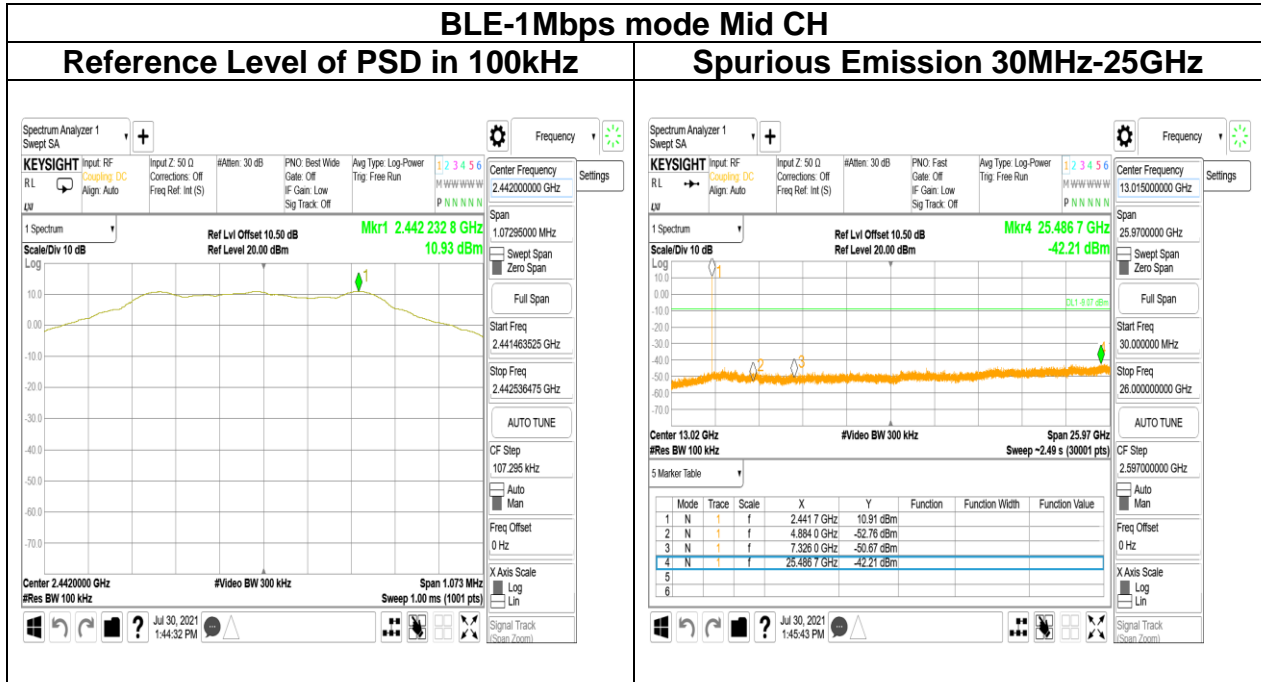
BLE-1Mbps mode Mid CH

Reference Level of PSD in 100kHz

Spectrum Analyzer 1
Swept SA

Frequency

KEYSIGHT Input: RF
RL Coupling: DC
Align: Auto

Input Z: 50 Ω
Corrections: Off
Freq Ref: Int (S)

#Atten: 30 dB

PNO: Best Wide
Gate: Off
IF Gain: Low
Sig Track: Off

Avg Type: Log-Power
Trig: Free Run

1 2 3 4 5 6
M WWWWW
P N N N N N

Center Frequency
2.442000000 GHz

Settings

1 Spectrum

Ref Lvl Offset 10.50 dB
Ref Level 20.00 dBm

Mkr1 2.442 232 8 GHz
10.93 dBm

Scale/Div 10 dB
Log

10.0
0.00
-10.0
-20.0
-30.0
-40.0
-50.0
-60.0
-70.0

Center 2.4420000 GHz
#Res BW 100 kHz

#Video BW 300 kHz

Span 1.073 MHz
Sweep 1.00 ms (1001 pts)

Span
1.07295000 MHz
Swept Span
Zero Span
Full Span
Start Freq
2.441463525 GHz
Stop Freq
2.442536475 GHz
AUTO TUNE
CF Step
107.295 kHz
Auto
Man
Freq Offset
0 Hz
X Axis Scale
Log
Lin
Signal Track
(Span Zoom)

Jul 30, 2021
1:44:32 PM

Spurious Emission 30MHz-25GHz

Spectrum Analyzer 1
Swept SA

Frequency

KEYSIGHT Input: RF
RL Coupling: DC
Align: Auto

Input Z: 50 Ω
Corrections: Off
Freq Ref: Int (S)

#Atten: 30 dB

PNO: Fast
Gate: Off
IF Gain: Low
Sig Track: Off

Avg Type: Log-Power
Trig: Free Run

1 2 3 4 5 6
M WWWWW
P N N N N N

Center Frequency
13.015000000 GHz

Settings

1 Spectrum

Ref Lvl Offset 10.50 dB
Ref Level 20.00 dBm

Mkr4 25.486 7 GHz
-42.21 dBm

Scale/Div 10 dB
Log

10.0
0.00
-10.0
-20.0
-30.0
-40.0
-50.0
-60.0
-70.0

DL1 -9.07 dBm

Center 13.02 GHz
#Res BW 100 kHz

#Video BW 300 kHz

Span 25.97 GHz
Sweep ~2.49 s (30001 pts)

5 Marker Table

| | Mode | Trace | Scale | X | Y | Function | Function Width | Function Value |
|---|---|---|---|---|---|---|---|---|
| 1 | N | 1 | f | 2.441 7 GHz | 10.91 dBm | | | |
| 2 | N | 1 | f | 4.884 0 GHz | -52.76 dBm | | | |
| 3 | N | 1 | f | 7.326 0 GHz | -50.67 dBm | | | |
| 4 | N | 1 | f | 25.486 7 GHz | -42.21 dBm | | | |
| 5 | | | | | | | | |
| 6 | | | | | | | | |

Span
25.9700000 GHz
Swept Span
Zero Span
Full Span
Start Freq
30.000000 MHz
Stop Freq
26.000000000 GHz
AUTO TUNE
CF Step
2.597000000 GHz
Auto
Man
Freq Offset
0 Hz
X Axis Scale
Log
Lin
Signal Track
(Span Zoom)

Jul 30, 2021
1:45:43 PM